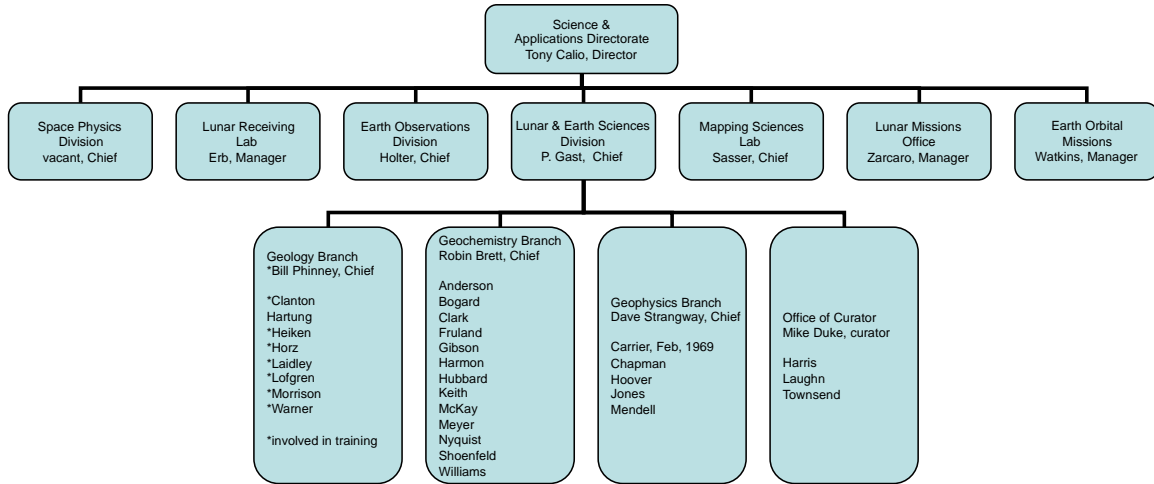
Science & Applications Directorate
Tony Calio, Director

Space Physics Division
vacant, Chief

Lunar Receiving Lab
Erb, Manager

Earth Observations Division
Holter, Chief

Lunar & Earth Sciences Division
P. Gast, Chief

Mapping Sciences Lab
Sasser, Chief

Lunar Missions Office
Zarcaro, Manager

Earth Orbital Missions
Watkins, Manager

Geology Branch
*Bill Phinney, Chief

*Clanton
Hartung
*Heiken
*Horz
*Laidley
*Lofgren
*Morrison
*Warner

*involved in training

Geochemistry Branch
Robin Brett, Chief

Anderson
Bogard
Clark
Fruland
Gibson
Harmon
Hubbard
Keith
McKay
Meyer
Nyquist
Shoenfeld
Williams

Geophysics Branch
Dave Strangway, Chief

Carrier, Feb, 1969
Chapman
Hoover
Jones
Mendell

Office of Curator
Mike Duke, curator

Harris
Laughn
Townsend